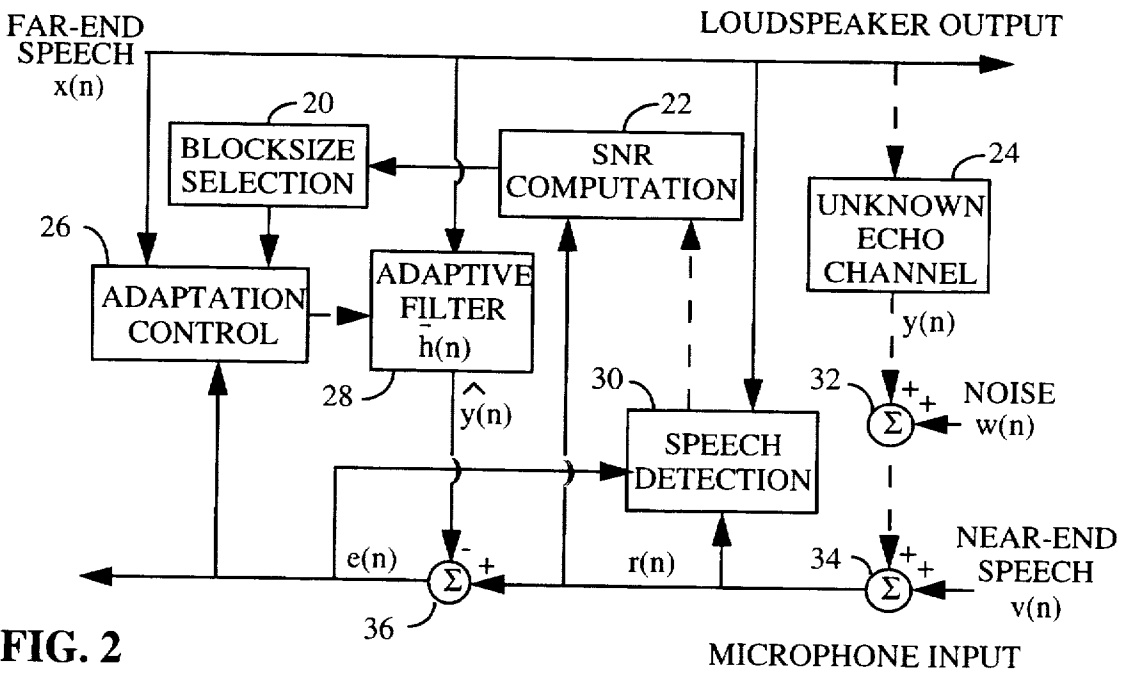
FAR-END SPEECH x(n)

LOUDSPEAKER OUTPUT

20

BLOCKSIZE SELECTION

22

SNR COMPUTATION

24

UNKNOWN ECHO CHANNEL

26

ADAPTATION CONTROL

ADAPTIVE FILTER $\bar{h}(n)$

28

$\hat{y}(n)$

30

y(n)

32

+ +

$\Sigma$

NOISE w(n)

SPEECH DETECTION

e(n)

-

+

r(n)

34

+ +

$\Sigma$

NEAR-END SPEECH v(n)

$\Sigma$

36

FIG. 2

MICROPHONE INPUT